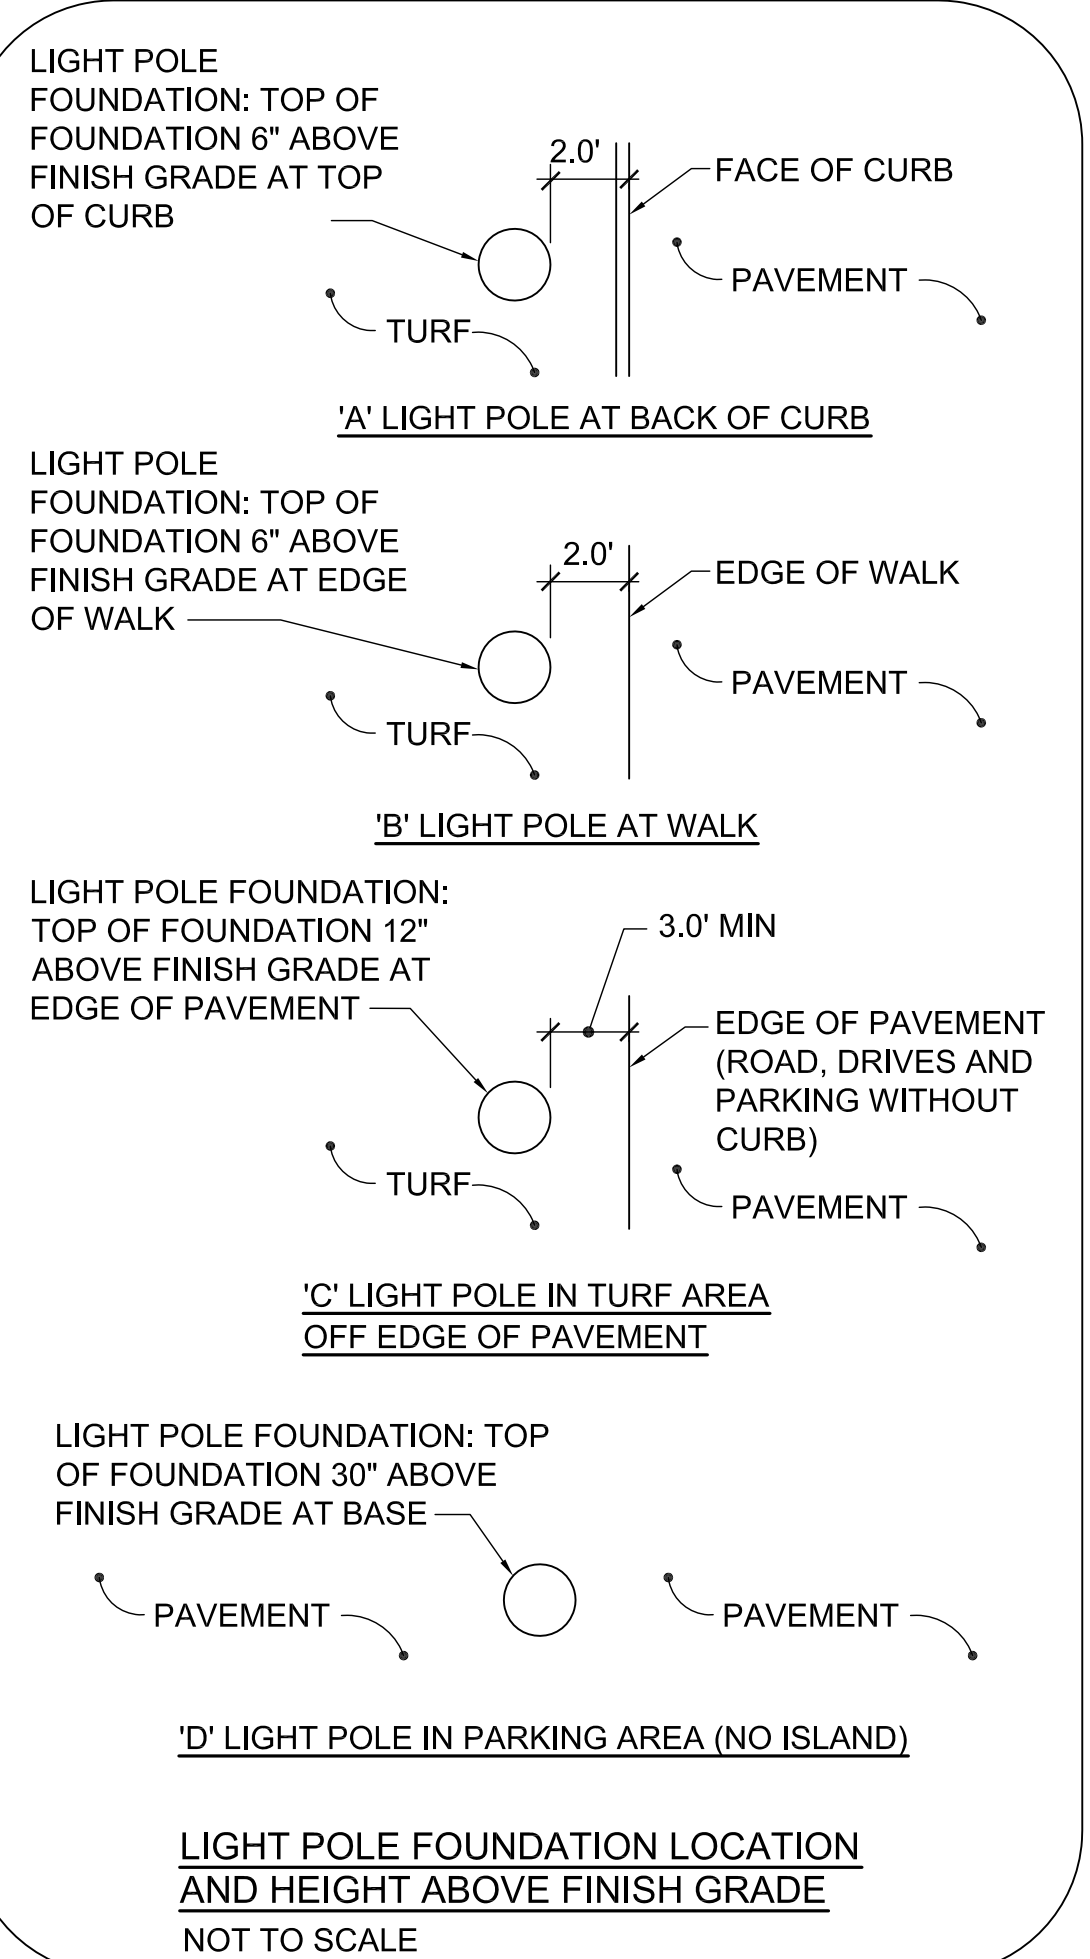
LIGHT POLE FOUNDATION: TOP OF FOUNDATION 6" ABOVE FINISH GRADE AT TOP OF CURB

2.0'

FACE OF CURB

PAVEMENT

TURF

'A' LIGHT POLE AT BACK OF CURB

LIGHT POLE FOUNDATION: TOP OF FOUNDATION 6" ABOVE FINISH GRADE AT EDGE OF WALK

2.0'

EDGE OF WALK

PAVEMENT

TURF

'B' LIGHT POLE AT WALK

LIGHT POLE FOUNDATION: TOP OF FOUNDATION 12" ABOVE FINISH GRADE AT EDGE OF PAVEMENT

3.0' MIN

EDGE OF PAVEMENT (ROAD, DRIVES AND PARKING WITHOUT CURB)

TURF

PAVEMENT

'C' LIGHT POLE IN TURF AREA OFF EDGE OF PAVEMENT

LIGHT POLE FOUNDATION: TOP OF FOUNDATION 30" ABOVE FINISH GRADE AT BASE

PAVEMENT

PAVEMENT

'D' LIGHT POLE IN PARKING AREA (NO ISLAND)

LIGHT POLE FOUNDATION LOCATION AND HEIGHT ABOVE FINISH GRADE

NOT TO SCALE